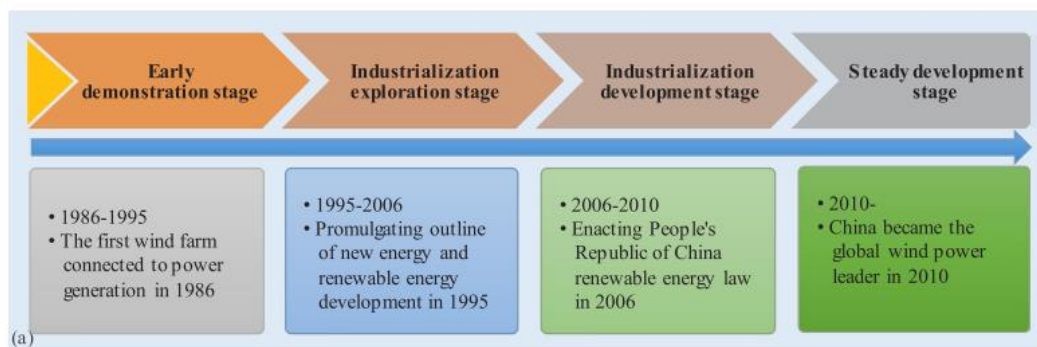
Early demonstration stage

Industrialization exploration stage

Industrialization development stage

Steady development stage

• 1986-1995
• The first wind farm connected to power generation in 1986

• 1995-2006
• Promulgating outline of new energy and renewable energy development in 1995

• 2006-2010
• Enacting People's Republic of China renewable energy law in 2006

• 2010-
• China became the global wind power leader in 2010

(a)